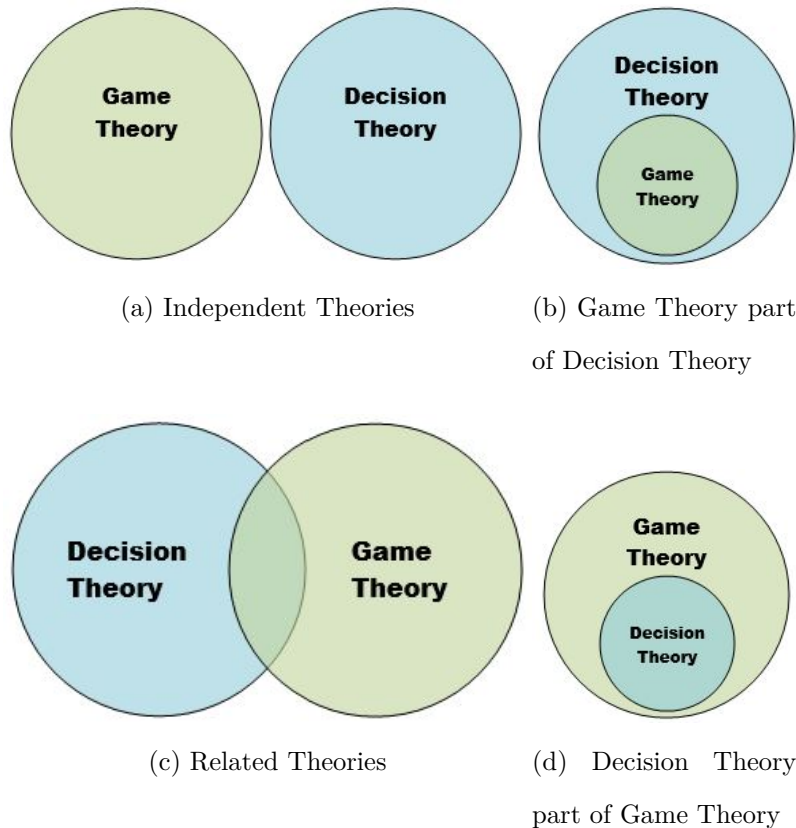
Game Theory

Decision Theory

Decision Theory

Game Theory

(a) Independent Theories

(b) Game Theory part of Decision Theory

Decision Theory

Game Theory

Game Theory

Decision Theory

(c) Related Theories

(d) Decision Theory part of Game Theory